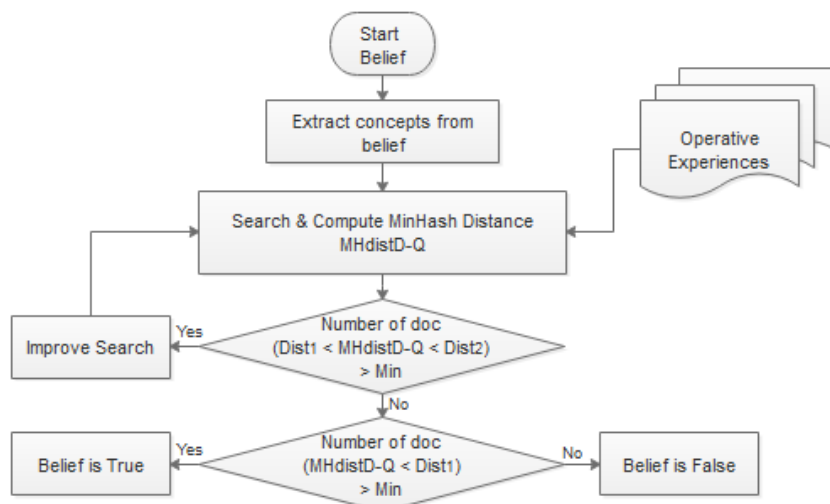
Start
Belief

Extract concepts from belief

Operative Experiences

Search & Compute MinHash Distance
MHdistD-Q

Improve Search

Yes

Number of doc
(Dist1 < MHdistD-Q < Dist2)
> Min

No

Belief is True

Yes

Number of doc
(MHdistD-Q < Dist1)
> Min

No

Belief is False